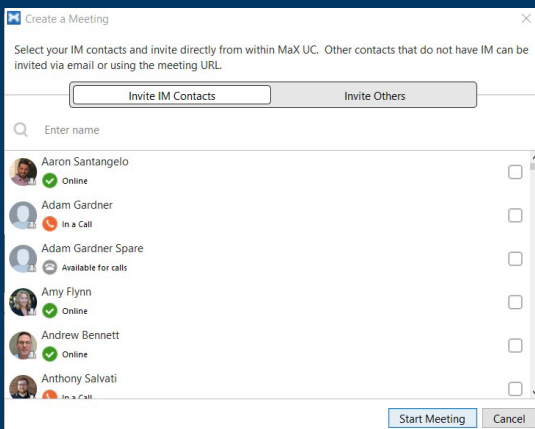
Create a Meeting

Select your IM contacts and invite directly from within MaX UC. Other contacts that do not have IM can be invited via email or using the meeting URL.

Invite IM Contacts | Invite Others

Enter name

Aaron Santangelo
Online

Adam Gardner
In a Call

Adam Gardner Spare
Available for calls

Amy Flynn
Online

Andrew Bennett
Online

Anthony Salvati
In a Call

Start Meeting | Cancel